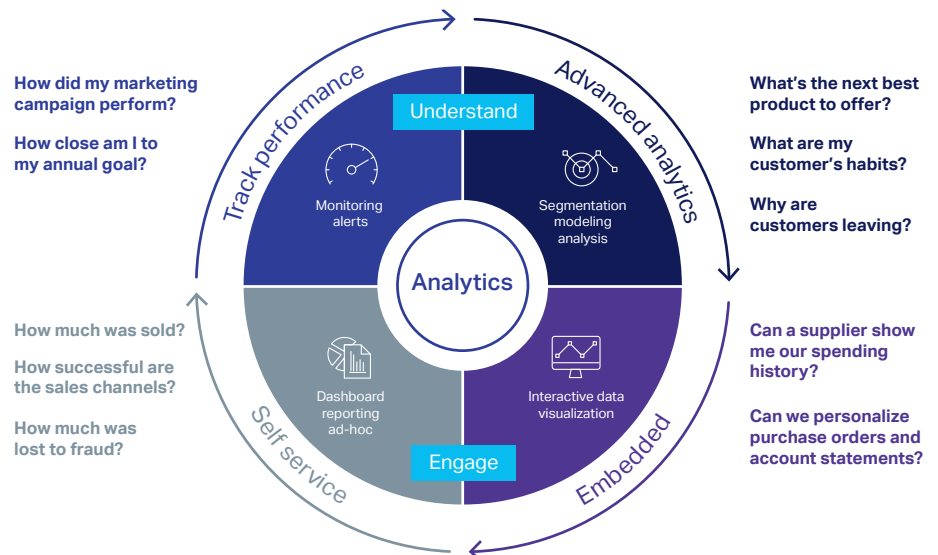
How did my marketing campaign perform?

How close am I to my annual goal?

Track performance

Understand

Advanced analytics

What's the next best product to offer?

What are my customer's habits?

Why are customers leaving?

Monitoring alerts

Segmentation modeling analysis

Analytics

How much was sold?

How successful are the sales channels?

How much was lost to fraud?

Dashboard reporting ad-hoc

Interactive data visualization

Can a supplier show me our spending history?

Can we personalize purchase orders and account statements?

Engage

Self service

Embedded